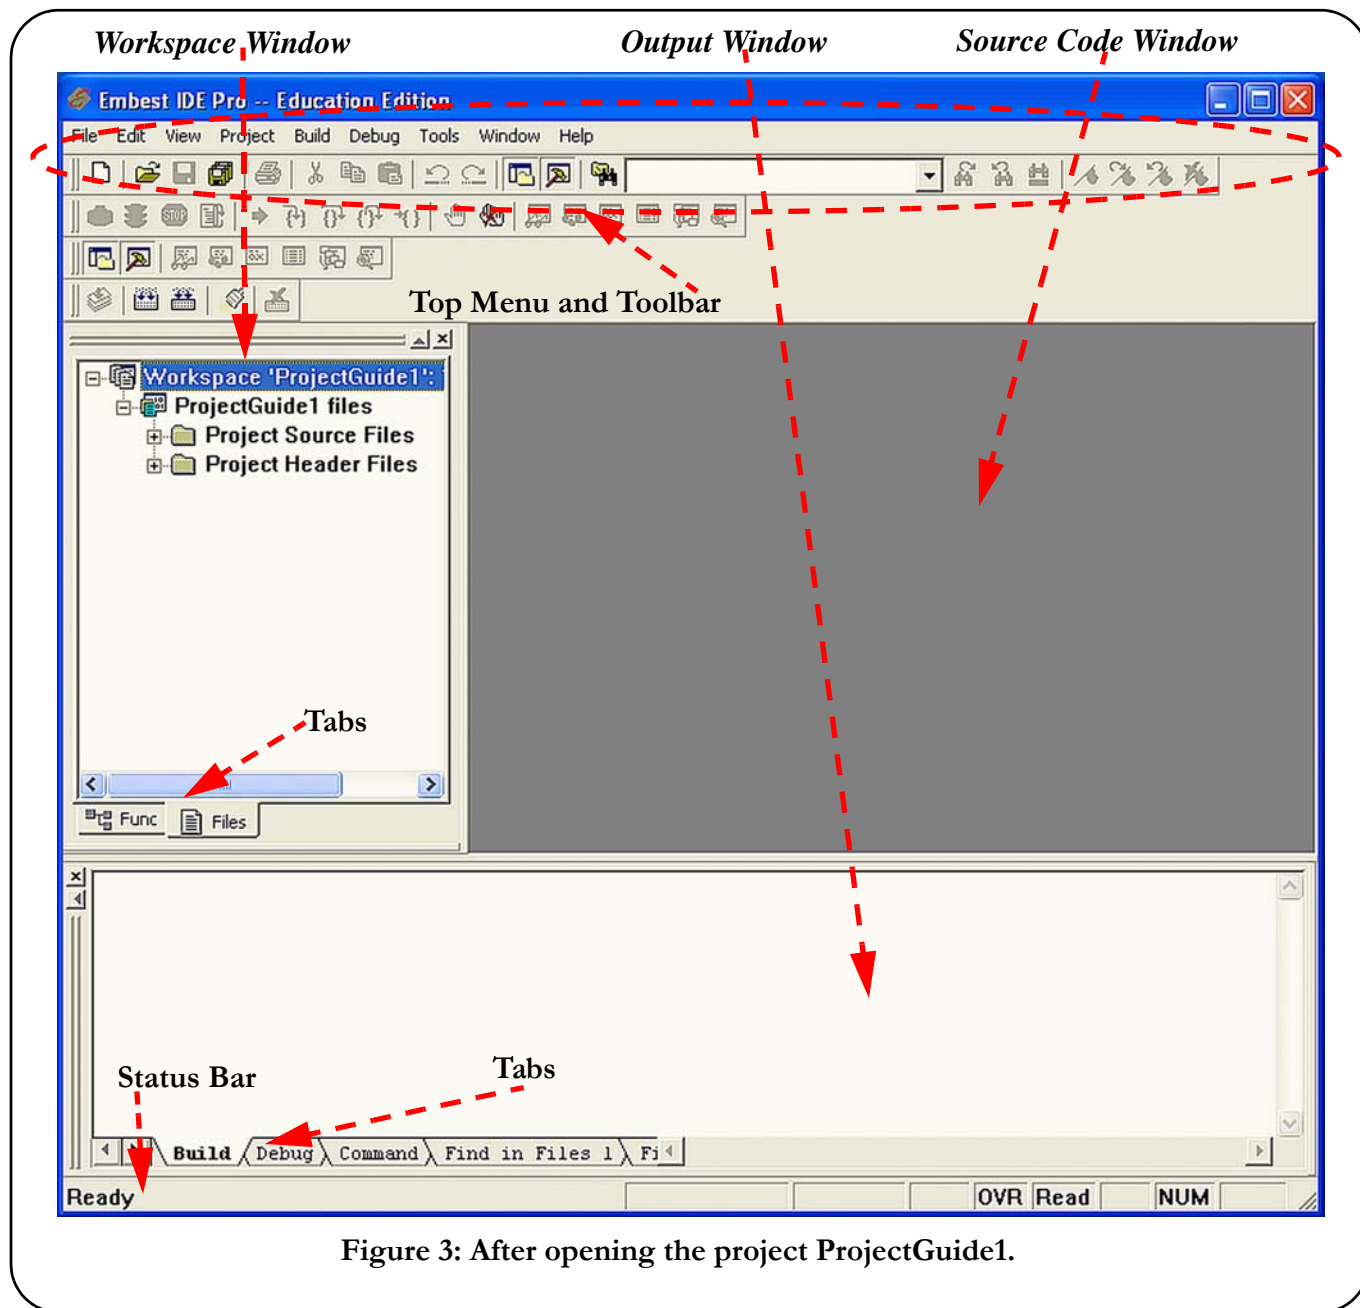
Workspace Window
Output Window
Source Code Window

Embest IDE Pro -- Education Edition

File Edit View Project Build Debug Tools Window Help

Top Menu and Toolbar

Workspace 'ProjectGuide1':
ProjectGuide1 files
Project Source Files
Project Header Files

Tabs

Func Files

Status Bar

Tabs

Build Debug Command Find in Files 1 Fi

Ready

OVR Read NUM

Figure 3: After opening the project ProjectGuide1.